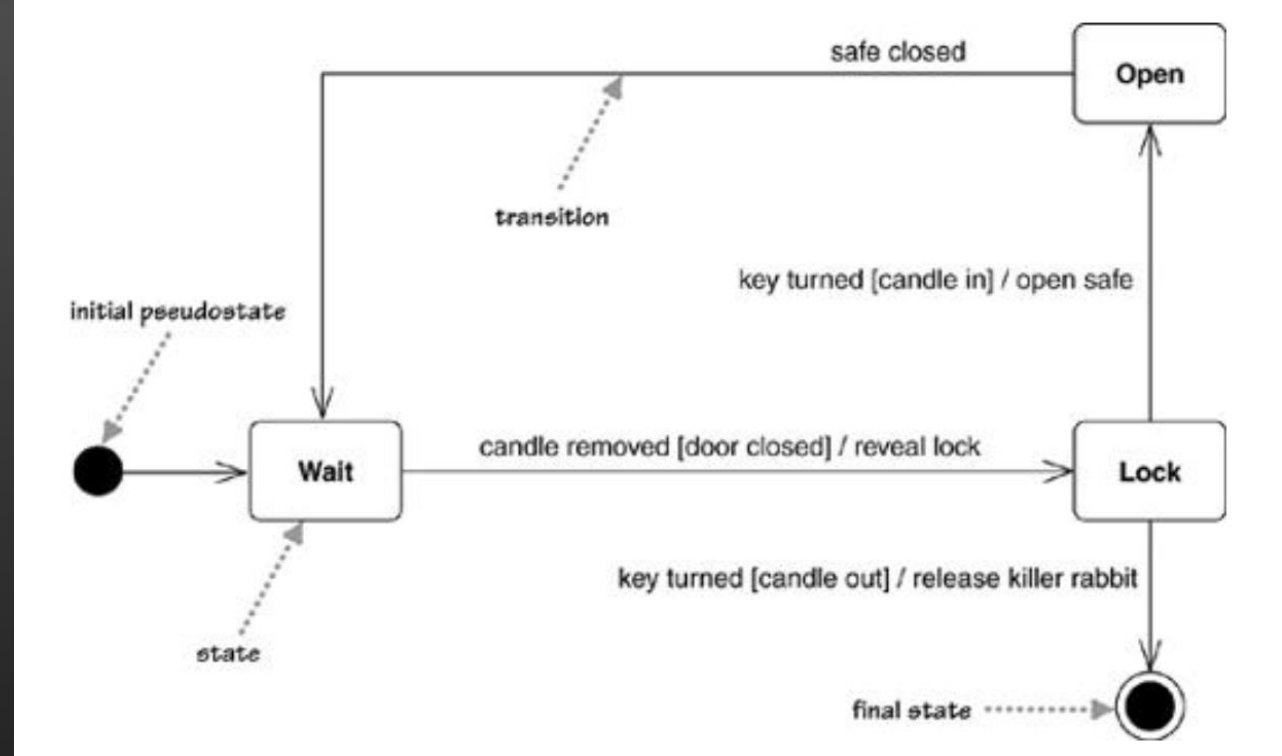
safe closed

Open

transition

key turned [candle in] / open safe

initial pseudostate

Wait

candle removed [door closed] / reveal lock

Lock

key turned [candle out] / release killer rabbit

state

final state